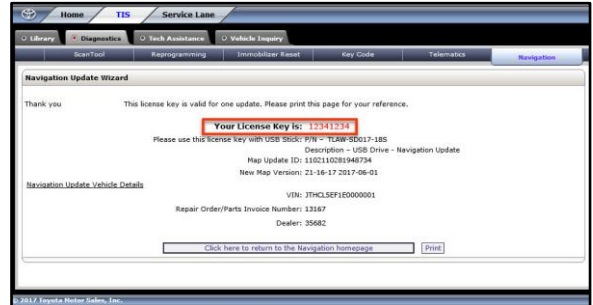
Home TIS Service Lane

Library Diagnostics Tech Assistance Vehicle Inquiry

ScanTool Reprogramming Immobilizer Reset Key Code Telematics Navigation

Navigation Update Wizard

Thank you This license key is valid for one update. Please print this page for your reference.

Your License Key is: 12341234

Please use this license key with USB Stick: P/N - TLAW-SD017-18S

Description - USB Drive - Navigation Update

Map Update ID: 1102110281948734

New Map Version: 21-16-17 2017-06-01

Navigation Update Vehicle Details

VIN: JTHCL5EF1E0000001

Repair Order/Parts Invoice Number: 13167

Dealer: 35682

Click here to return to the Navigation homepage Print

© 2017 Toyota Motor Sales, Inc.